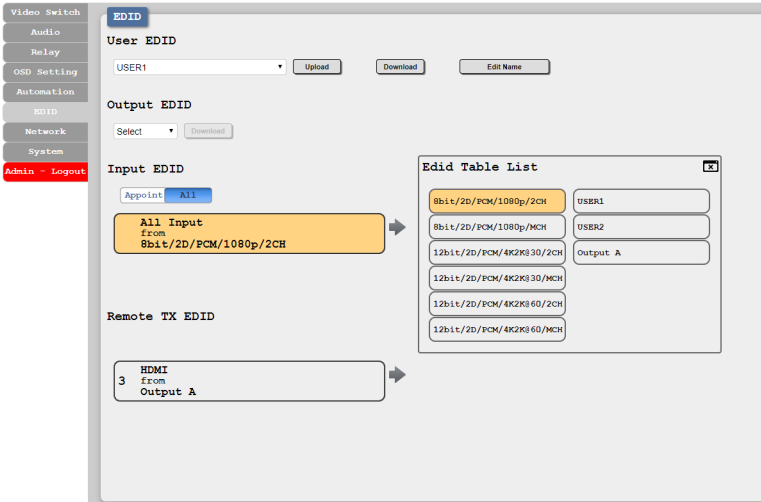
Video Switch
Audio
Relay
OSD Setting
Automation
EDID
Network
System
Admin - Logout

EDID

User EDID

USER1
Upload
Download
Edit Name

Output EDID

Select
Download

Input EDID

Appoint
All

All Input
from
8bit/2D/PCM/1080p/2CH

Edid Table List

8bit/2D/PCM/1080p/2CH
8bit/2D/PCM/1080p/MCH
12bit/2D/PCM/4K2K@30/2CH
12bit/2D/PCM/4K2K@30/MCH
12bit/2D/PCM/4K2K@60/2CH
12bit/2D/PCM/4K2K@60/MCH

USER1
USER2
Output A

Remote TX EDID

3
HDMI
from
Output A